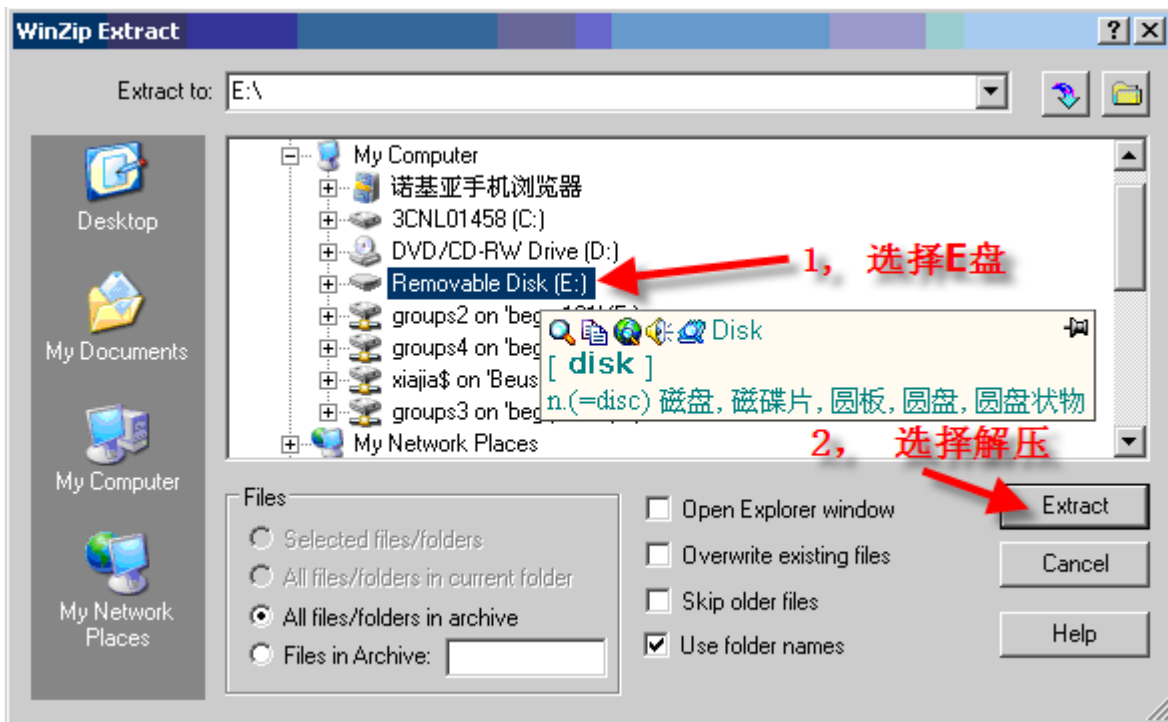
WinZip Extract

?

Extract to: E:\

Desktop

My Documents

My Computer

My Network Places

My Computer
诺基亚手机浏览器
3CNL01458 (C:)
DVD/CD-RW Drive (D:)
Removable Disk (E:)
groups2 on 'beg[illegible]
groups4 on 'beg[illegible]
xiajia$ on 'Beus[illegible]
groups3 on 'beg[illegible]
My Network Places

1， 选择E盘

Disk
[ disk ]
n.(=disc) 磁盘, 磁碟片, 圆板, 圆盘, 圆盘状物

2， 选择解压

Files
Selected files/folders
All files/folders in current folder
All files/folders in archive
Files in Archive:

Open Explorer window
Overwrite existing files
Skip older files
Use folder names

Extract
Cancel
Help